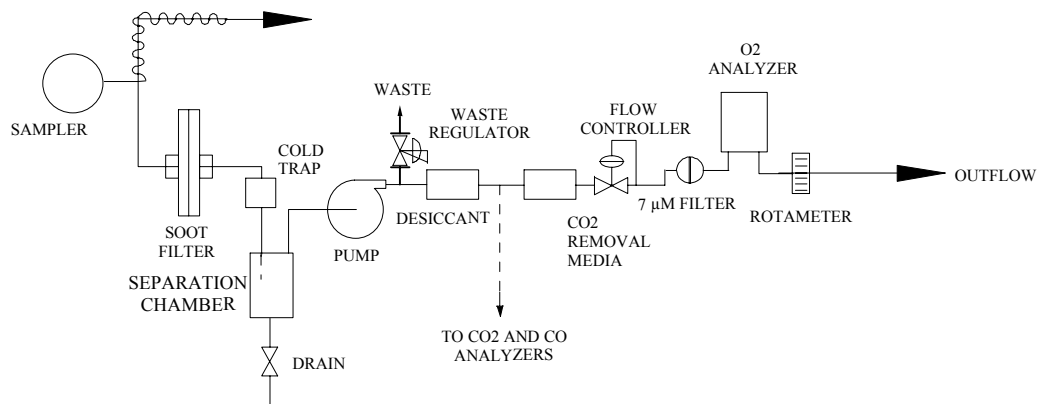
SAMPLER

SOOT FILTER

COLD TRAP

SEPARATION CHAMBER

DRAIN

PUMP

WASTE

WASTE REGULATOR

DESICCANT

TO CO2 AND CO ANALYZERS

CO2 REMOVAL MEDIA

FLOW CONTROLLER

7 μM FILTER

O2 ANALYZER

ROTAMETER

OUTFLOW